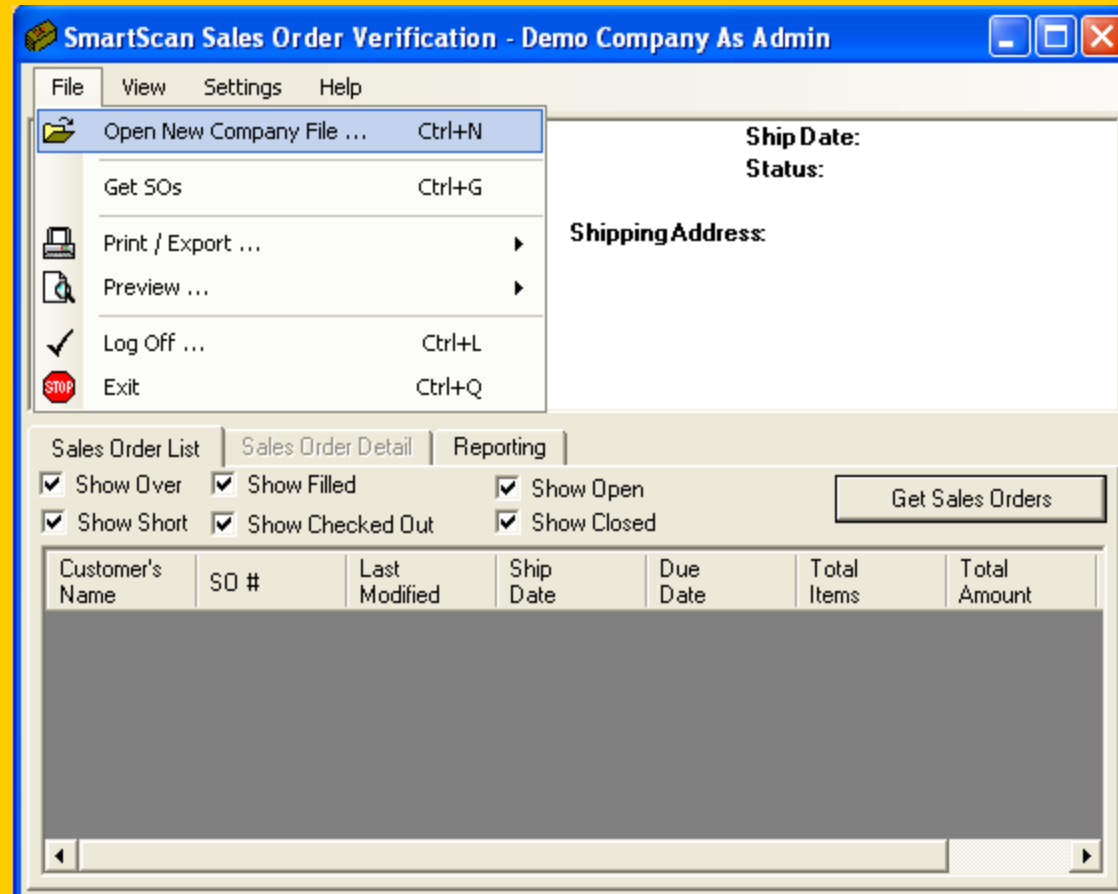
SmartScan Sales Order Verification - Demo Company As Admin

File View Settings Help

Open New Company File ... Ctrl+N
Get SOs Ctrl+G
Print / Export ...
Preview ...
Log Off ... Ctrl+L
STOP Exit Ctrl+Q

Ship Date:
Status:

Shipping Address:

Sales Order List | Sales Order Detail | Reporting

Show Over
Show Short
Show Filled
Show Checked Out
Show Open
Show Closed

Get Sales Orders

| Customer's Name | SO # | Last Modified | Ship Date | Due Date | Total Items | Total Amount |
|---|---|---|---|---|---|---|